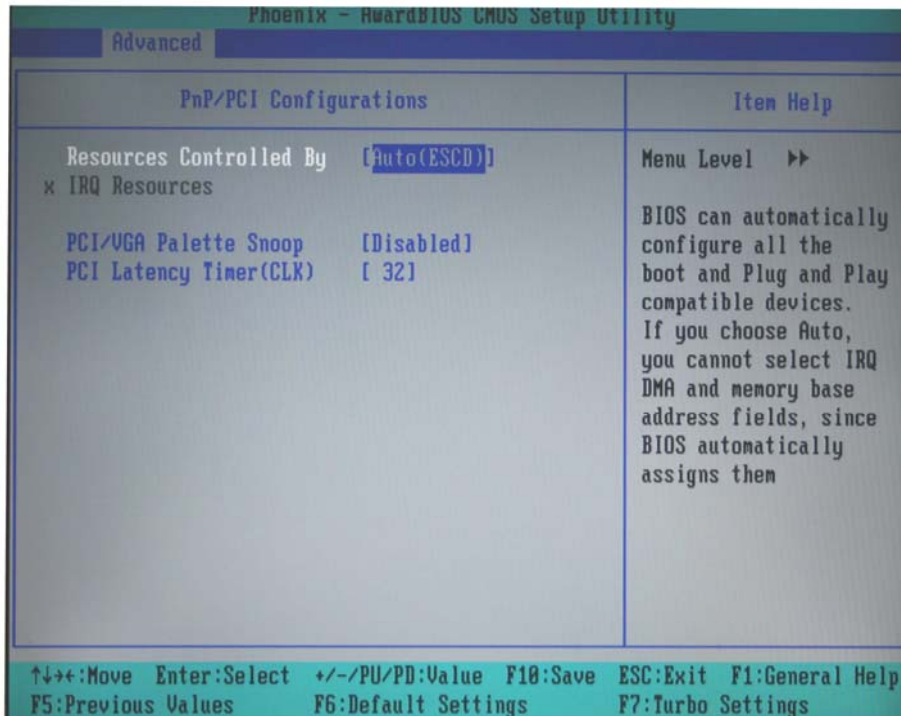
Phoenix - AwardBIOS CMOS Setup Utility

Advanced

PnP/PCI Configurations

Item Help

Resources Controlled By [Auto(ESCD)]
x IRQ Resources

PCI/VGA Palette Snoop [Disabled]
PCI Latency Timer(CLK) [ 32]

Menu Level ▶▶

BIOS can automatically configure all the boot and Plug and Play compatible devices. If you choose Auto, you cannot select IRQ DMA and memory base address fields, since BIOS automatically assigns them

↑↓→←:Move Enter:Select +/-/PU/PD:Value F10:Save ESC:Exit F1:General Help
F5:Previous Values F6:Default Settings F7:Turbo Settings